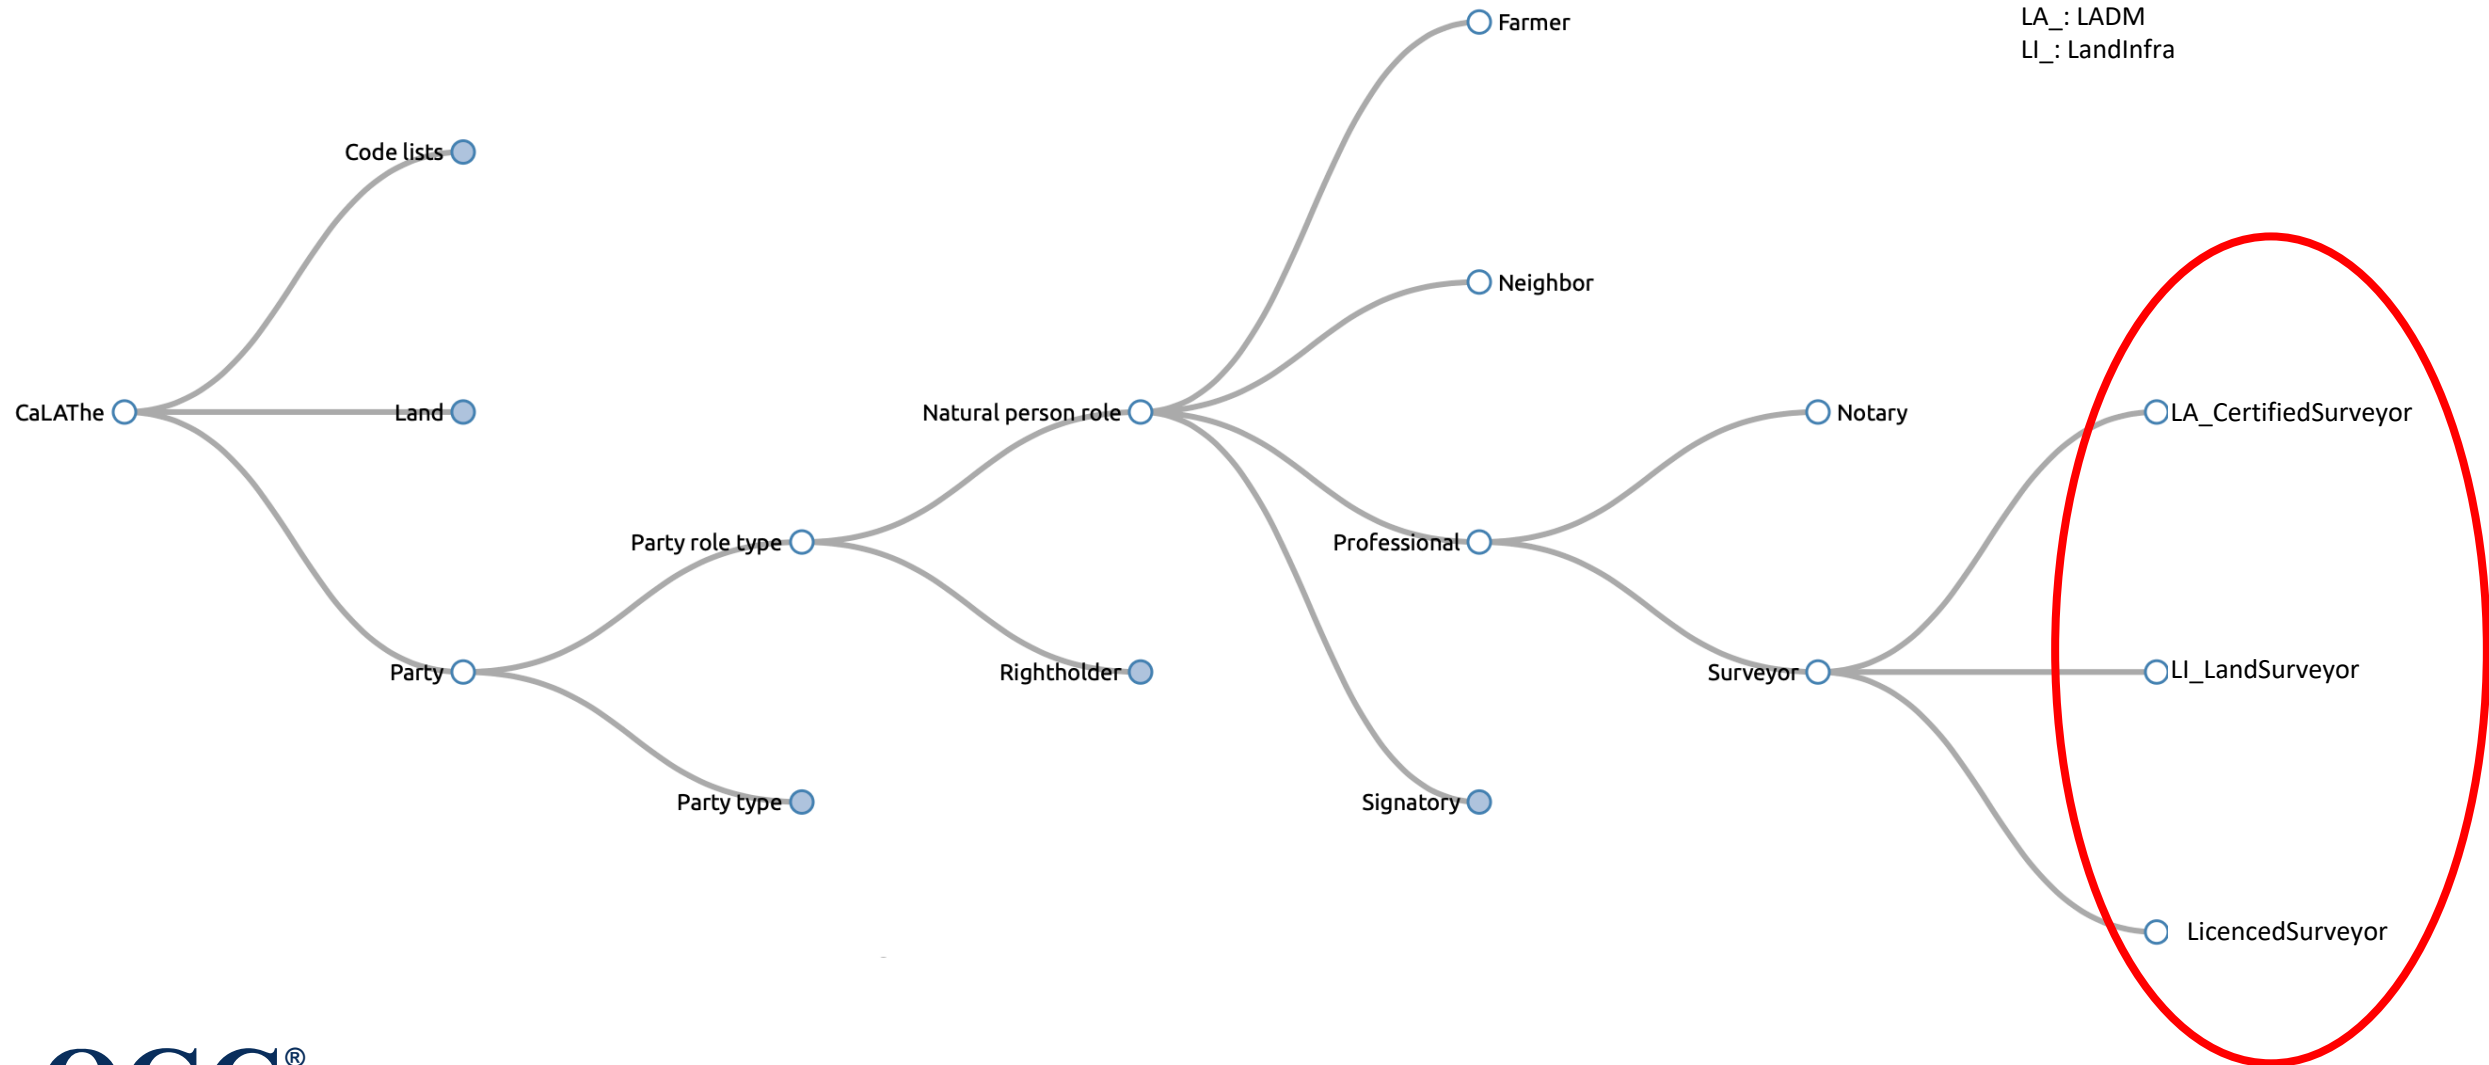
LA_: LADM
LI_: LandInfra

Farmer

Code lists

Neighbor

CaLAThe

Land

Natural person role

Notary

LA_CertifiedSurveyor

Party role type

Professional

Party

Rightholder

Surveyor

LI_LandSurveyor

Party type

Signatory

LicencedSurveyor

®